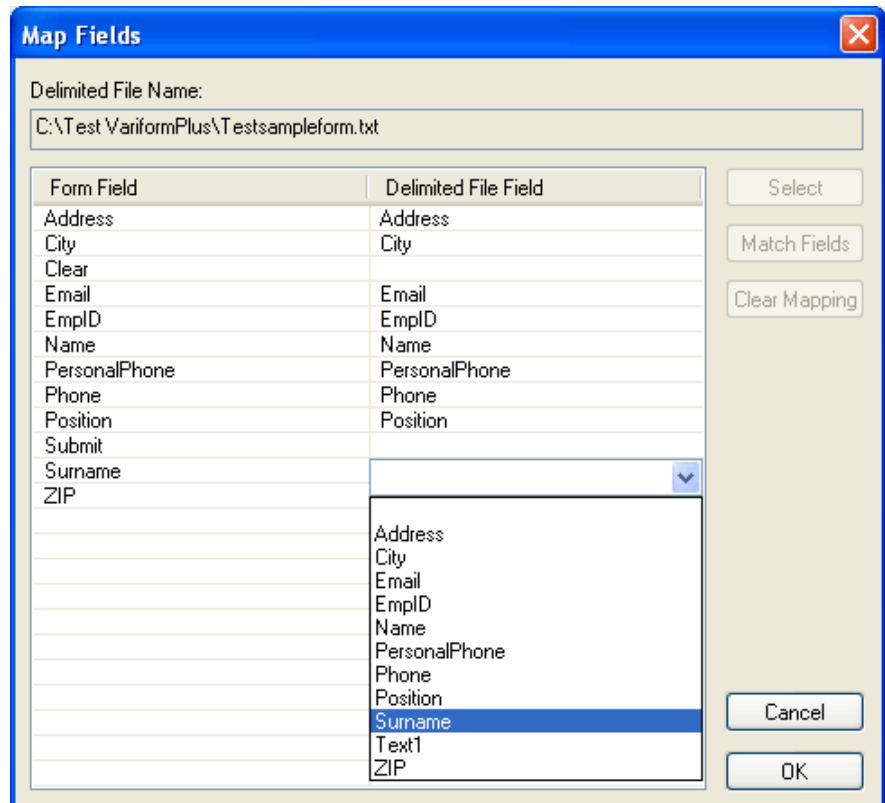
Map Fields

Delimited File Name:

C:\Test VariformPlus\Testsampleform.txt

| Form Field | Delimited File Field |
|---|---|
| Address | Address |
| City | City |
| Clear | |
| Email | Email |
| EmpID | EmpID |
| Name | Name |
| PersonalPhone | PersonalPhone |
| Phone | Phone |
| Position | Position |
| Submit | |
| Surname | |
| ZIP | |

Address
City
Email
EmpID
Name
PersonalPhone
Phone
Position
Surname
Text1
ZIP

Select

Match Fields

Clear Mapping

Cancel

OK